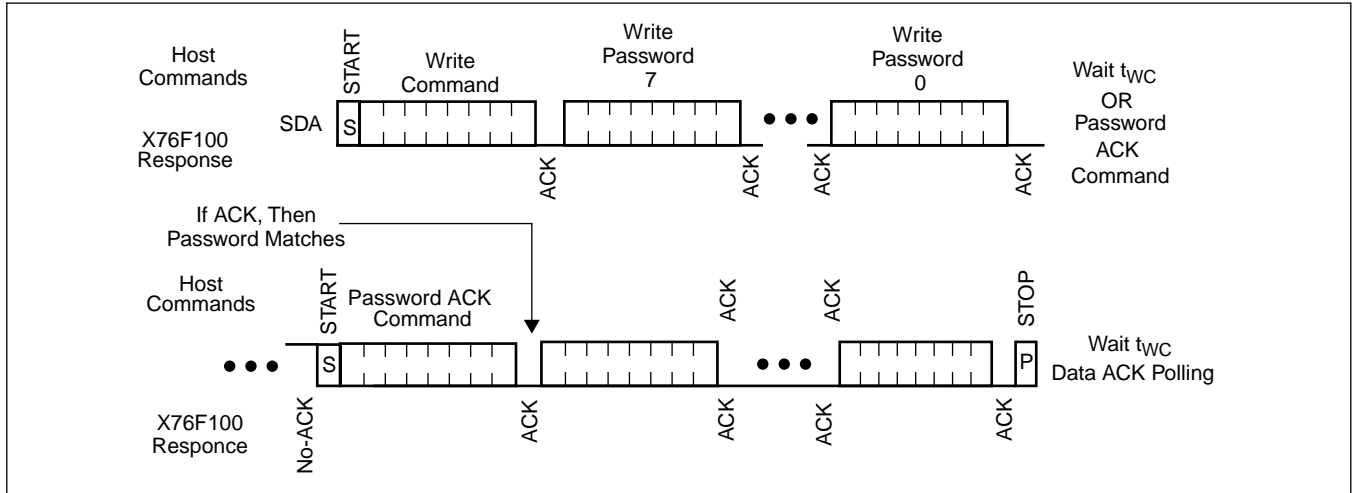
Host Commands

START

Write Command

Write Password 7

Write Password 0

Wait $t_{WC}$ OR Password ACK Command

SDA

S

X76F100 Response

ACK

ACK

ACK

ACK

If ACK, Then Password Matches

Host Commands

START

Password ACK Command

ACK

ACK

STOP

S

P

Wait $t_{WC}$ Data ACK Polling

X76F100 Responce

No-ACK

ACK

ACK

ACK

ACK